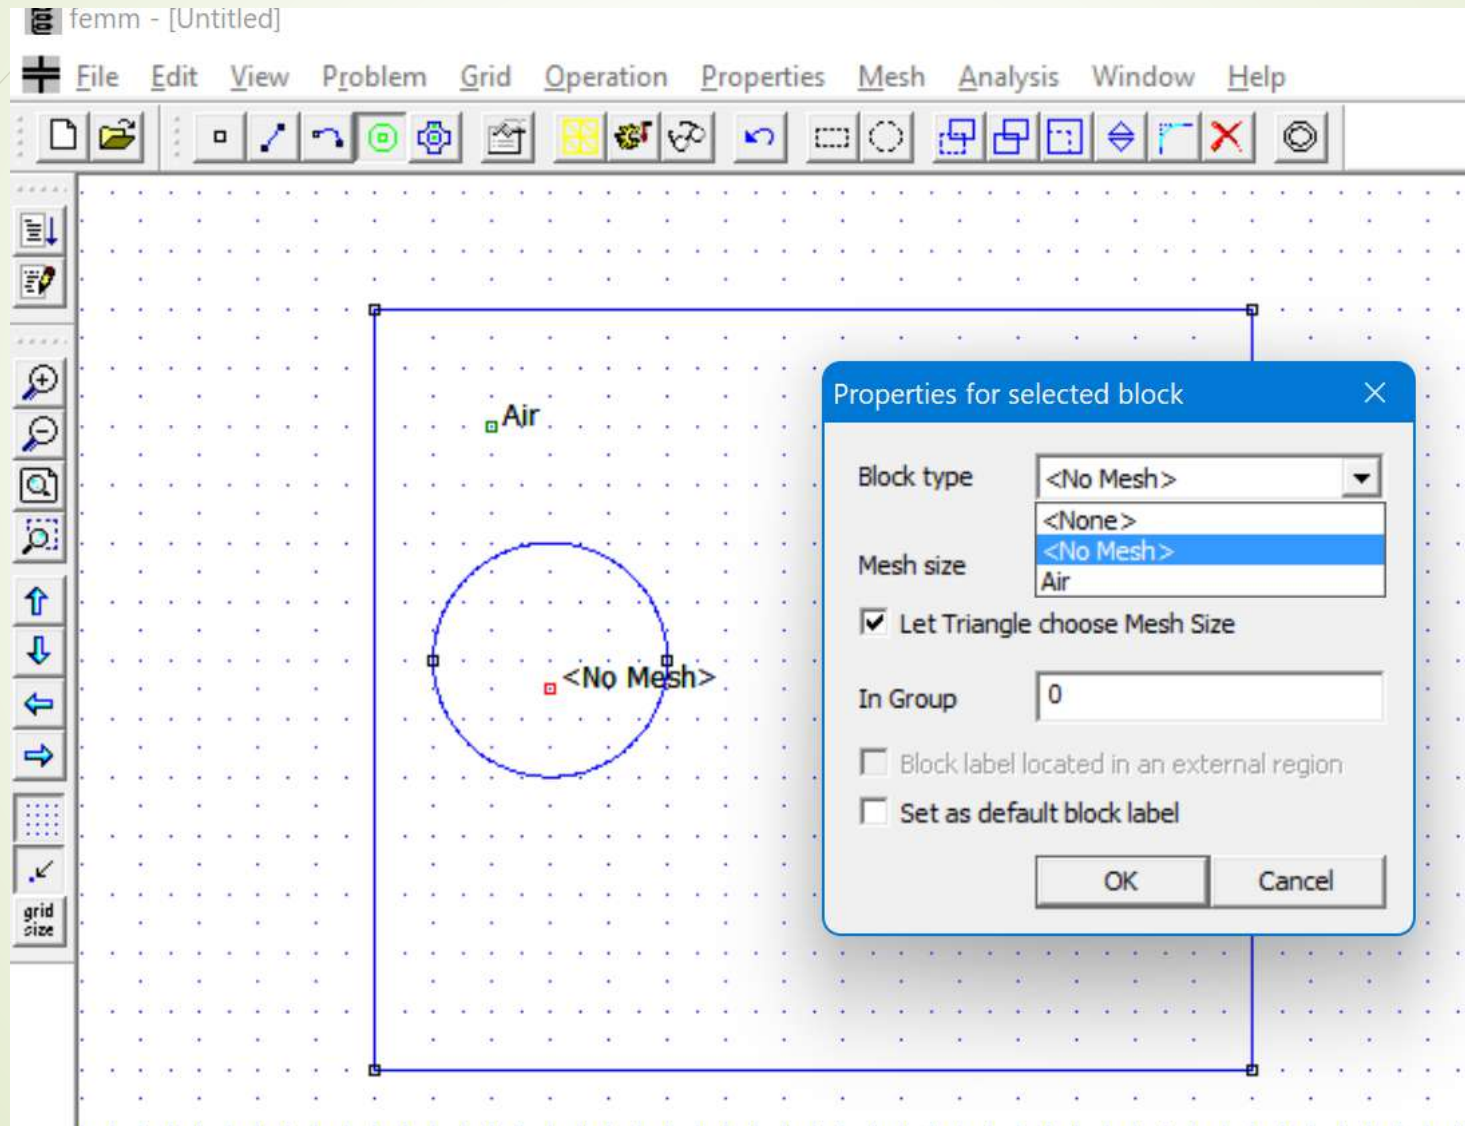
femm - [Untitled]

File Edit View Problem Grid Operation Properties Mesh Analysis Window Help

grid size

Air

<No Mesh>

Properties for selected block

Block type <No Mesh>

<None>
<No Mesh>
Air

Mesh size

Let Triangle choose Mesh Size

In Group 0

Block label located in an external region

Set as default block label

OK Cancel